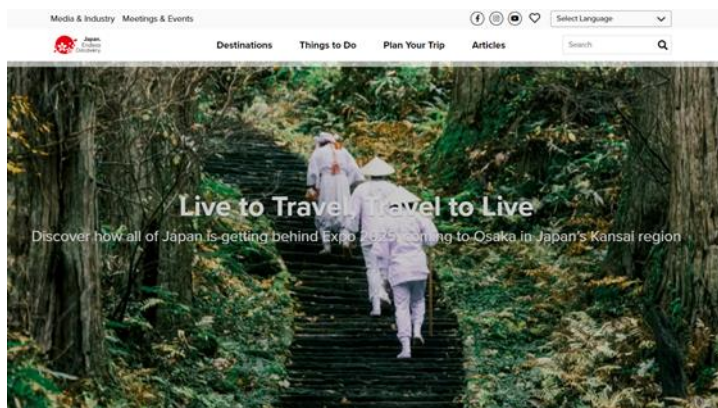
Media & Industry Meetings & Events

Select Language

Japan. Endless Discovery.

Destinations Things to Do Plan Your Trip Articles

Search

Live to Travel, Travel to Live

Discover how all of Japan is getting behind Expo 2025 coming to Osaka in Japan's Kansai region